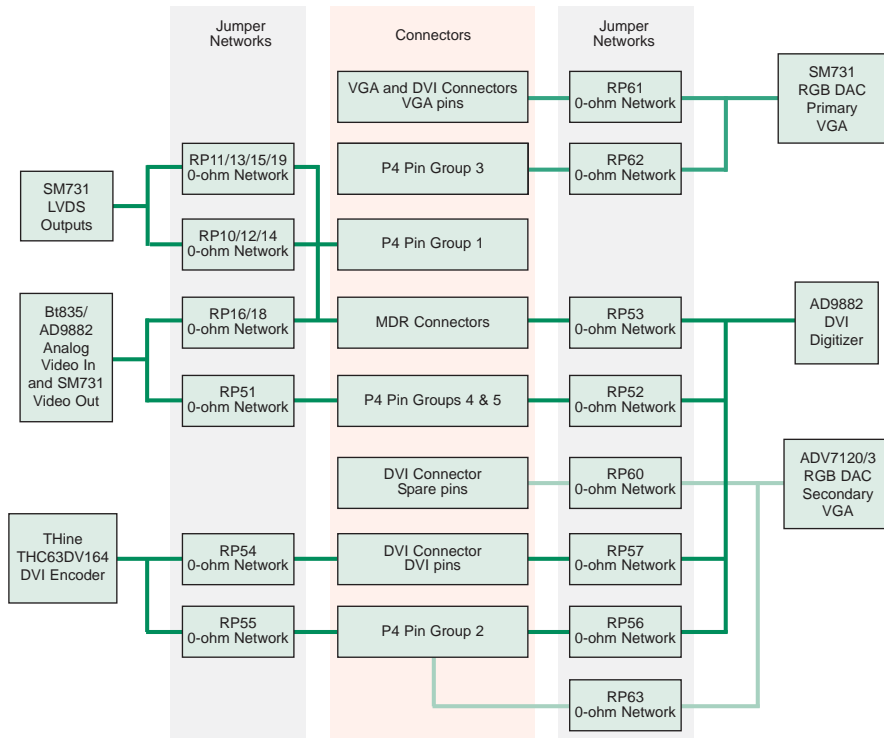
Jumper Networks

Connectors

Jumper Networks

VGA and DVI Connectors VGA pins

RP61 0-ohm Network

SM731 RGB DAC Primary VGA

RP11/13/15/19 0-ohm Network

P4 Pin Group 3

RP62 0-ohm Network

SM731 LVDS Outputs

RP10/12/14 0-ohm Network

P4 Pin Group 1

Bt835/ AD9882 Analog Video In and SM731 Video Out

RP16/18 0-ohm Network

MDR Connectors

RP53 0-ohm Network

AD9882 DVI Digitizer

RP51 0-ohm Network

P4 Pin Groups 4 & 5

RP52 0-ohm Network

DVI Connector Spare pins

RP60 0-ohm Network

ADV7120/3 RGB DAC Secondary VGA

THine THC63DV164 DVI Encoder

RP54 0-ohm Network

DVI Connector DVI pins

RP57 0-ohm Network

RP55 0-ohm Network

P4 Pin Group 2

RP56 0-ohm Network

RP63 0-ohm Network